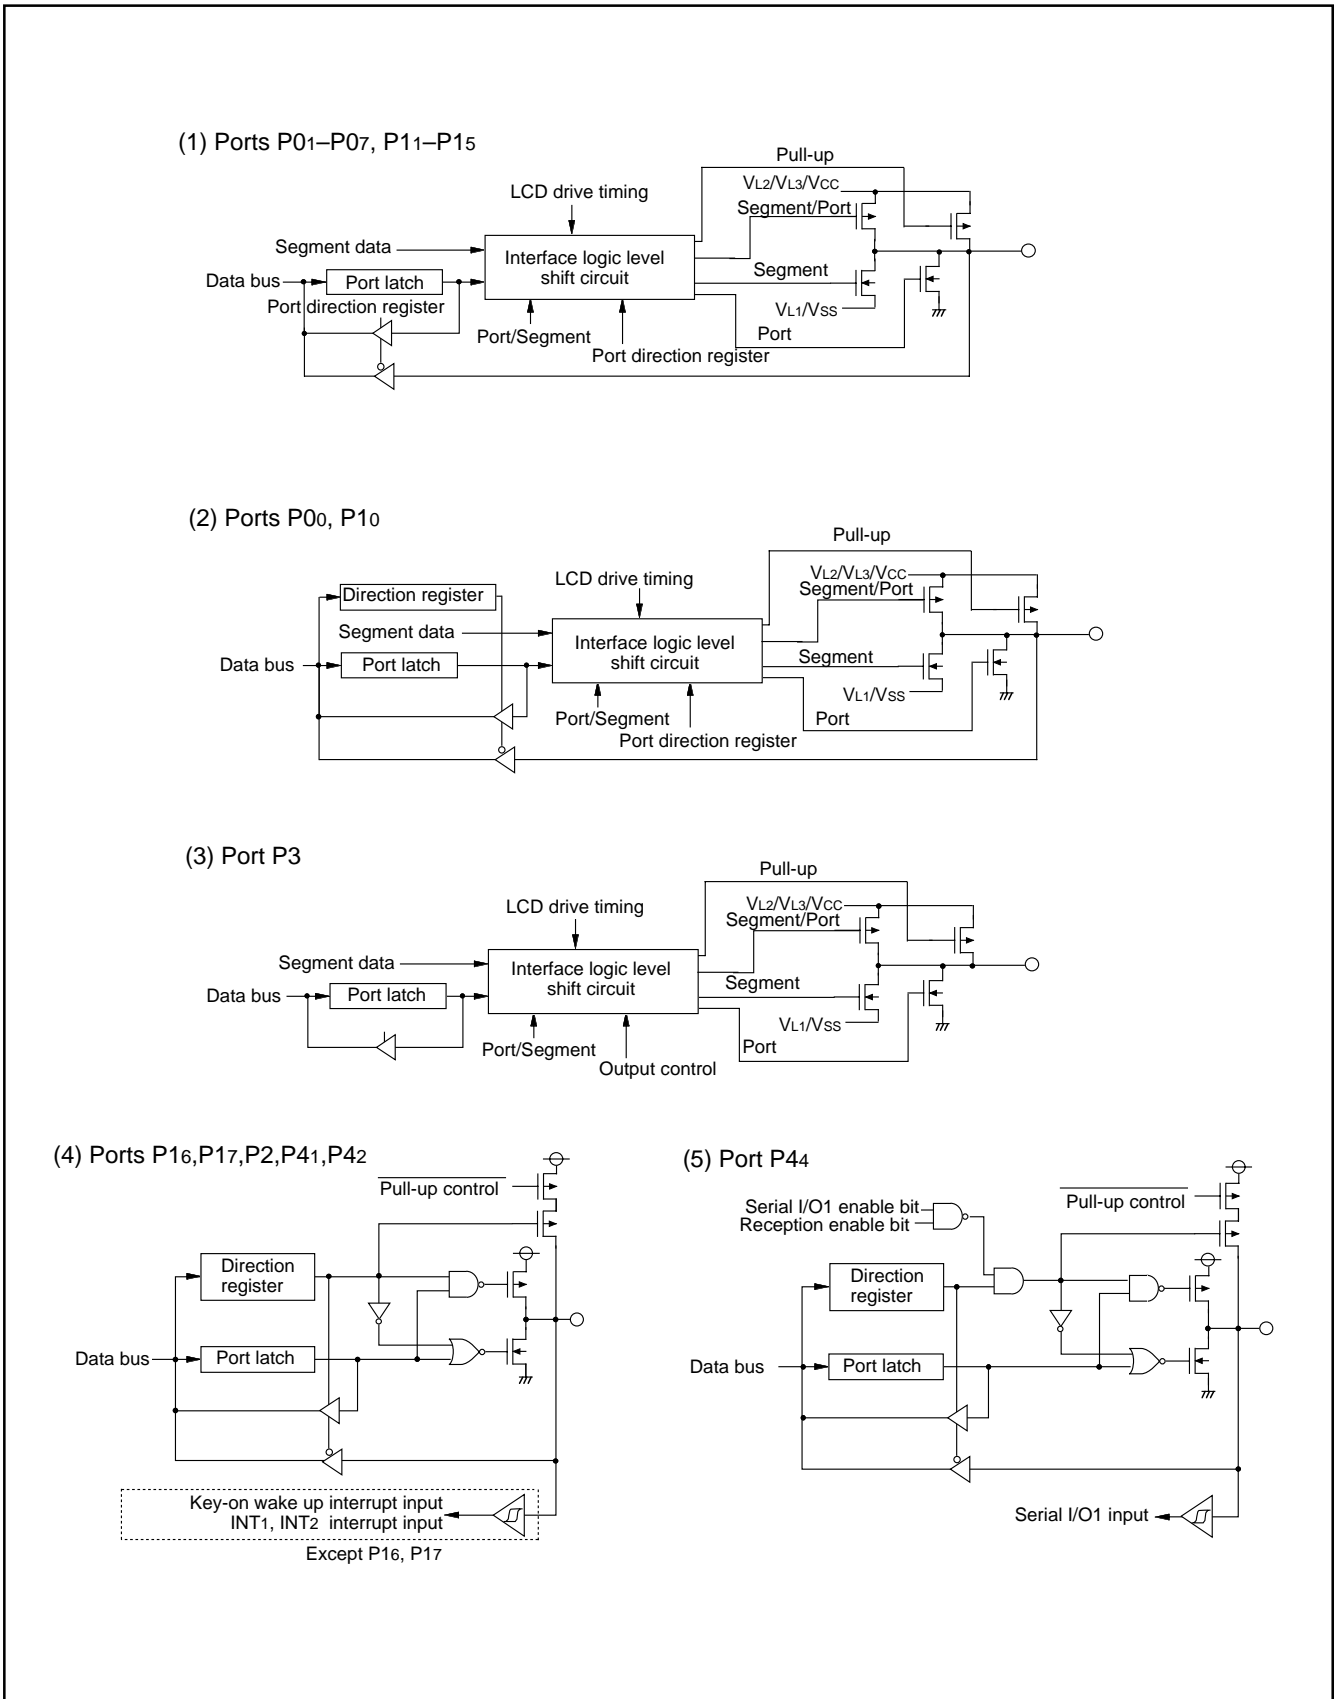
(1) Ports $P0_1$–$P0_7$, $P1_1$–$P1_5$

Pull-up
LCD drive timing
$V_{L2}/V_{L3}/V_{CC}$
Segment/Port
Segment data
Interface logic level shift circuit
Data bus
Port latch
Segment
Port direction register
$V_{L1}/V_{SS}$
Port/Segment
Port
Port direction register

(2) Ports $P0_0$, $P1_0$

Pull-up
LCD drive timing
Direction register
$V_{L2}/V_{L3}/V_{CC}$
Segment/Port
Segment data
Interface logic level shift circuit
Data bus
Port latch
Segment
$V_{L1}/V_{SS}$
Port/Segment
Port
Port direction register

(3) Port P3

Pull-up
LCD drive timing
$V_{L2}/V_{L3}/V_{CC}$
Segment/Port
Segment data
Interface logic level shift circuit
Data bus
Port latch
Segment
$V_{L1}/V_{SS}$
Port/Segment
Port
Output control

(4) Ports $P1_6$,$P1_7$,P2,$P4_1$,$P4_2$

$\overline{\text{Pull-up control}}$
Direction register
Data bus
Port latch
Key-on wake up interrupt input
$INT_1$, $INT_2$ interrupt input
Except $P1_6$, $P1_7$

(5) Port $P4_4$

Serial I/O1 enable bit
Reception enable bit
$\overline{\text{Pull-up control}}$
Direction register
Data bus
Port latch
Serial I/O1 input